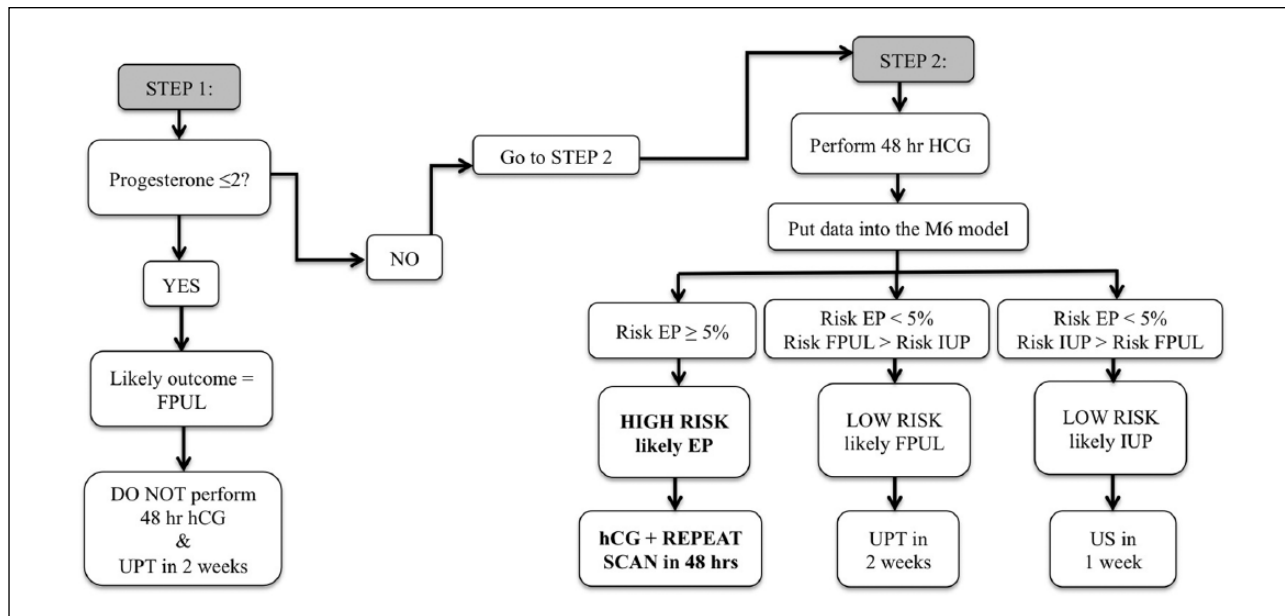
STEP 1:

Progesterone $\leq 2$?

YES

Likely outcome = FPUL

DO NOT perform 48 hr hCG & UPT in 2 weeks

NO

Go to STEP 2

STEP 2:

Perform 48 hr HCG

Put data into the M6 model

Risk EP $\geq$ 5%

HIGH RISK likely EP

hCG + REPEAT SCAN in 48 hrs

Risk EP < 5% Risk FPUL > Risk IUP

LOW RISK likely FPUL

UPT in 2 weeks

Risk EP < 5% Risk IUP > Risk FPUL

LOW RISK likely IUP

US in 1 week